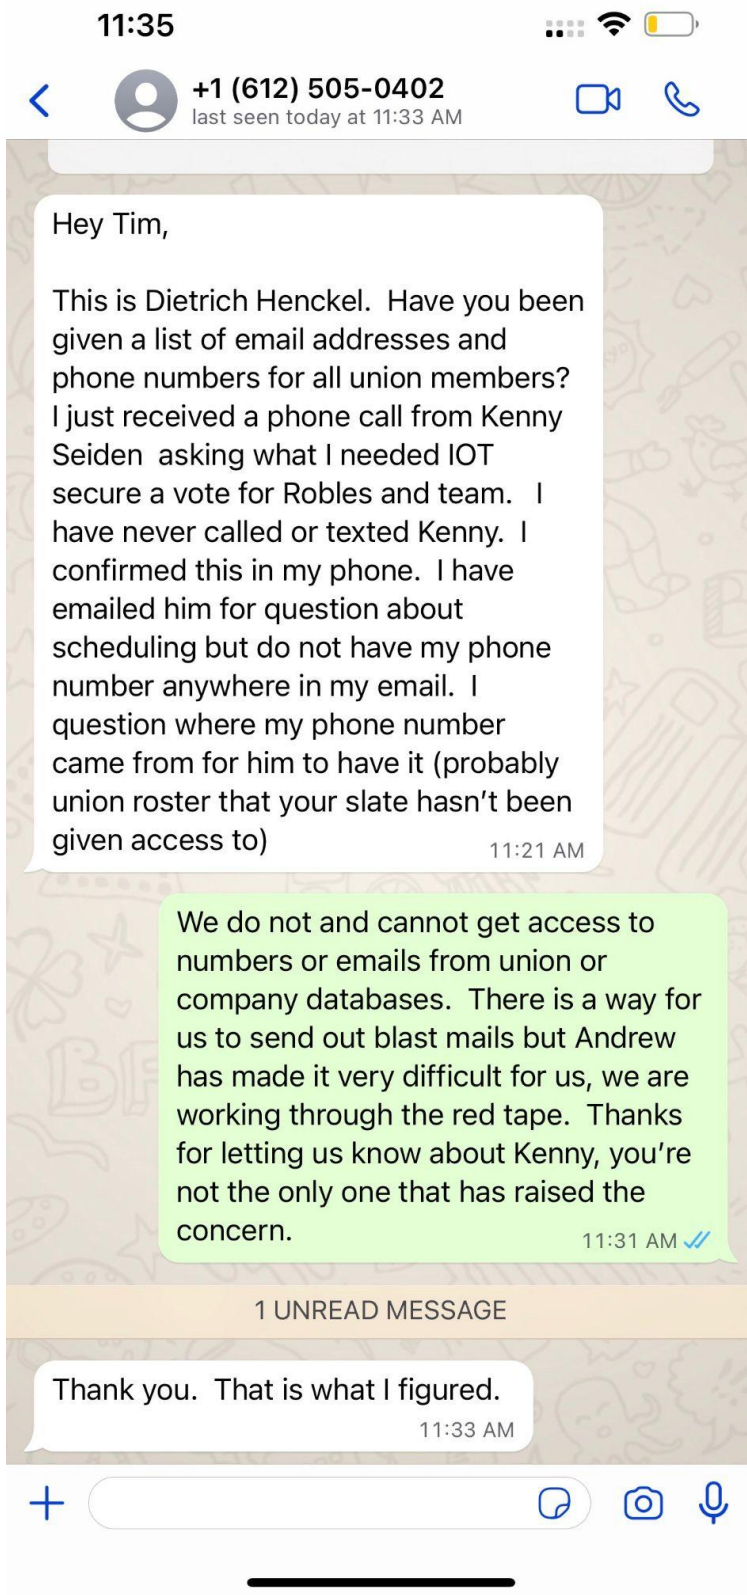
11:35

+1 (612) 505-0402
last seen today at 11:33 AM

Hey Tim,

This is Dietrich Henckel. Have you been given a list of email addresses and phone numbers for all union members? I just received a phone call from Kenny Seiden asking what I needed IOT secure a vote for Robles and team. I have never called or texted Kenny. I confirmed this in my phone. I have emailed him for question about scheduling but do not have my phone number anywhere in my email. I question where my phone number came from for him to have it (probably union roster that your slate hasn't been given access to)
11:21 AM

We do not and cannot get access to numbers or emails from union or company databases. There is a way for us to send out blast mails but Andrew has made it very difficult for us, we are working through the red tape. Thanks for letting us know about Kenny, you're not the only one that has raised the concern.
11:31 AM

1 UNREAD MESSAGE

Thank you. That is what I figured.
11:33 AM